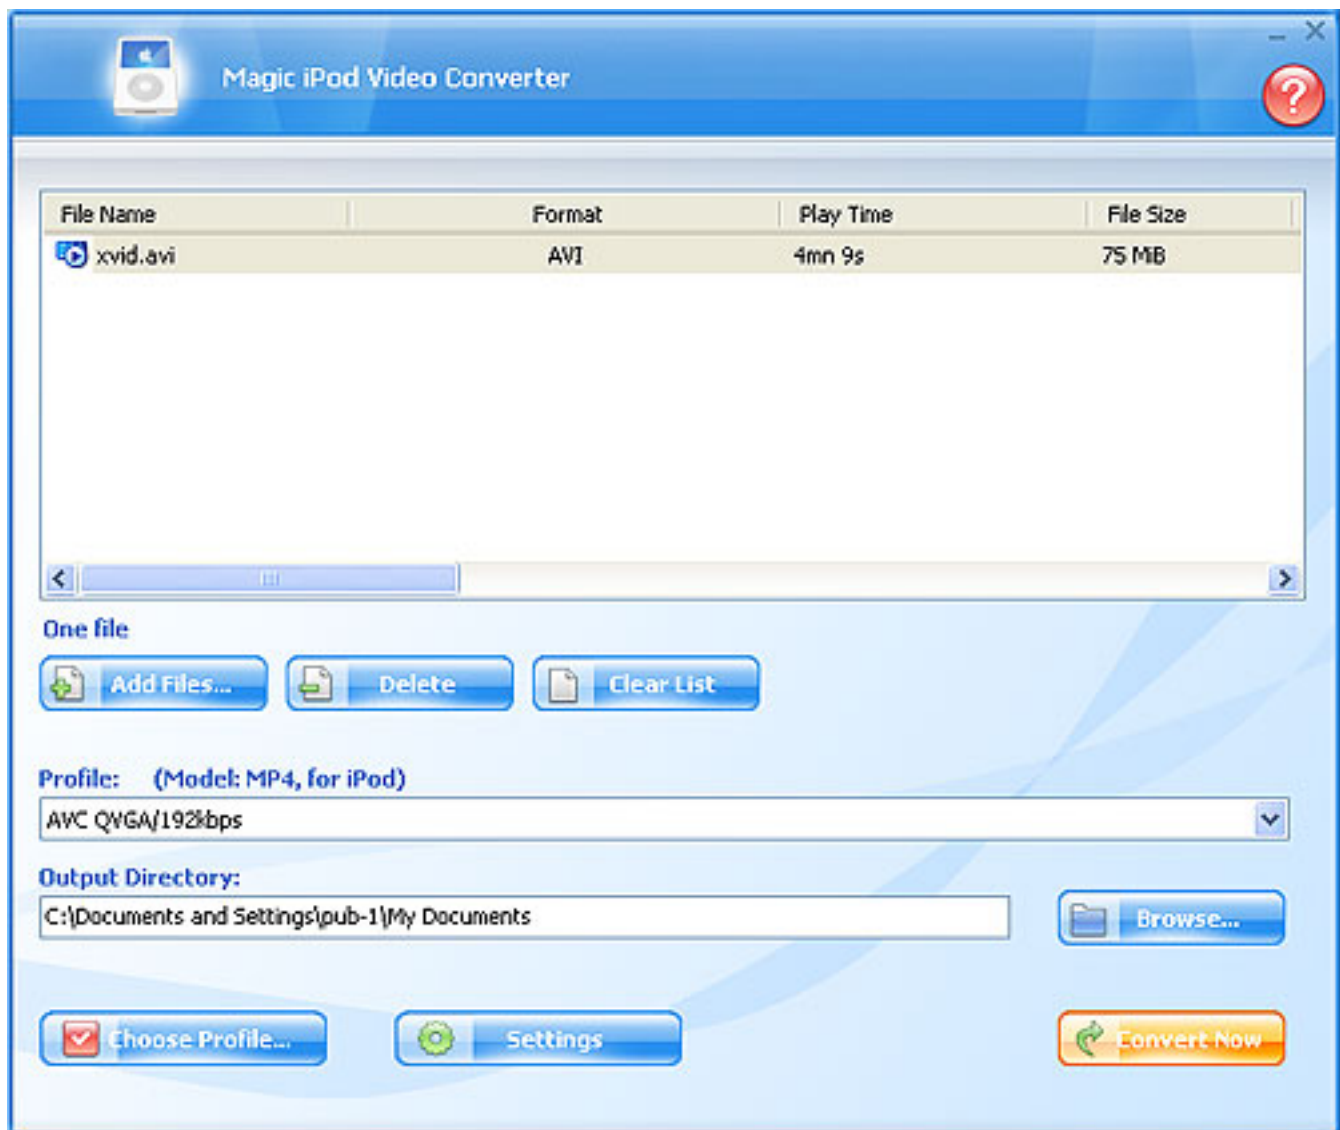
Magic iPod Video Converter

| File Name | Format | Play Time | File Size |
|---|---|---|---|
| xvid.avi | AVI | 4mn 9s | 75 MB |

One file

Add Files... Delete Clear List

Profile: (Model: MP4, for iPod)

AVC QVGA/192kbps

Output Directory:

C:\Documents and Settings\pub-1\My Documents

Browse...

Choose Profile... Settings Convert Now